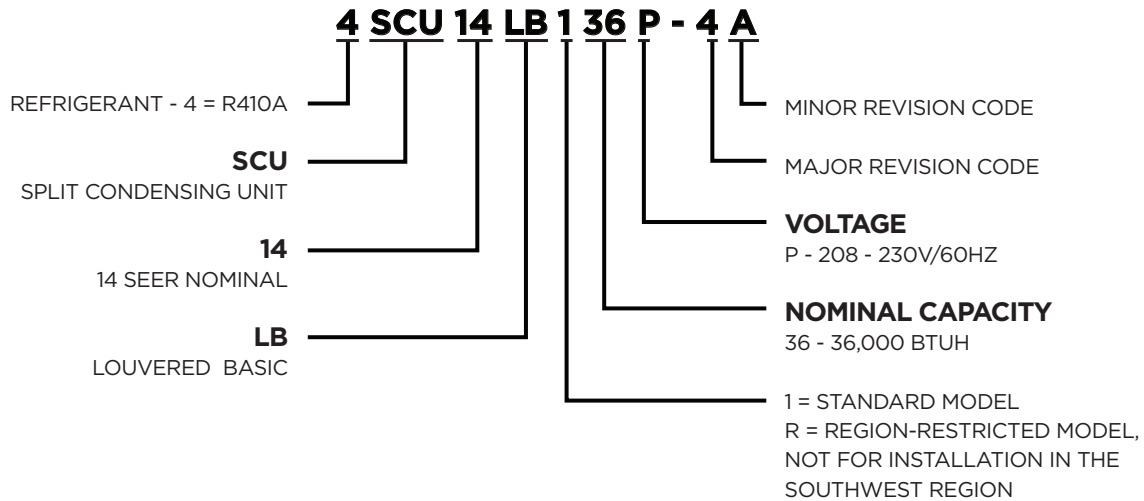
4 SCU 14 LB 1 36 P - 4 A

REFRIGERANT - 4 = R410A

SCU
SPLIT CONDENSING UNIT

14
14 SEER NOMINAL

LB
LOUVERED BASIC

MINOR REVISION CODE

MAJOR REVISION CODE

VOLTAGE
P - 208 - 230V/60HZ

NOMINAL CAPACITY
36 - 36,000 BTUH

1 = STANDARD MODEL
R = REGION-RESTRICTED MODEL, NOT FOR INSTALLATION IN THE SOUTHWEST REGION